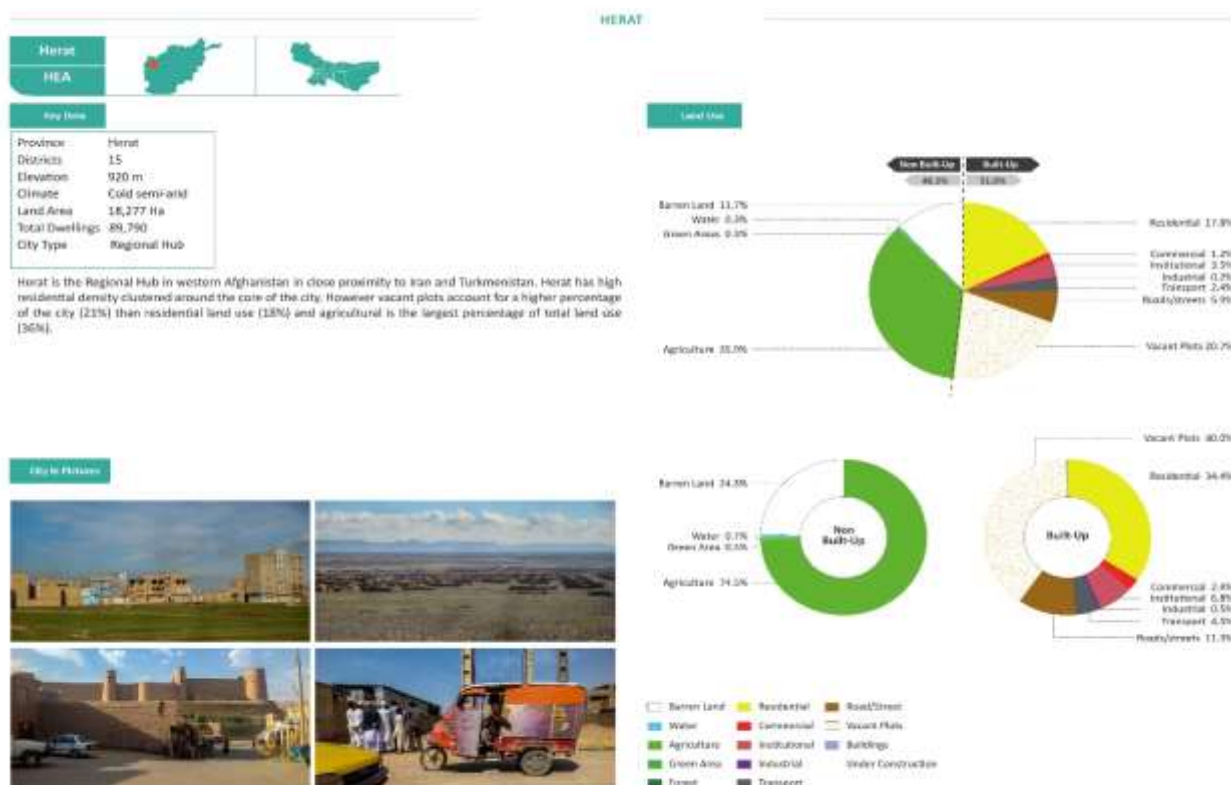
HERAT

Herat

HEA

Key Data

| Province | Herat |
|---|---|
| Districts | 15 |
| Elevation | 920 m |
| Climate | Cold semi-arid |
| Land Area | 18,277 Ha |
| Total Dwellings | 89,790 |
| City Type | Regional Hub |

Herat is the Regional Hub in western Afghanistan in close proximity to Iran and Turkmenistan. Herat has high residential density clustered around the core of the city. However vacant plots account for a higher percentage of the city (21%) then residential land use (18%) and agricultural is the largest percentage of total land use (36%).

Land Use

Non Built-Up 48.3%

Built-Up 51.7%

Barren Land 11.7%
Water 0.3%
Green Areas 0.0%
Agriculture 35.9%

Residential 17.8%
Commercial 1.2%
Institutional 3.5%
Industrial 0.2%
Transport 2.4%
Roads/streets 5.9%
Vacant Plots 20.7%

City in Pictures

Barren Land 24.3%
Water 0.7%
Green Area 0.0%
Agriculture 74.1%

Non Built-Up

Vacant Plots 40.0%
Residential 34.4%

Built-Up

Commercial 2.4%
Institutional 6.8%
Industrial 0.5%
Transport 4.5%
Roads/streets 11.3%

Barren Land
Water
Agriculture
Green Area
Forest
Residential
Commercial
Institutional
Industrial
Transport
Road/Street
Vacant Plots
Buildings
Under Construction